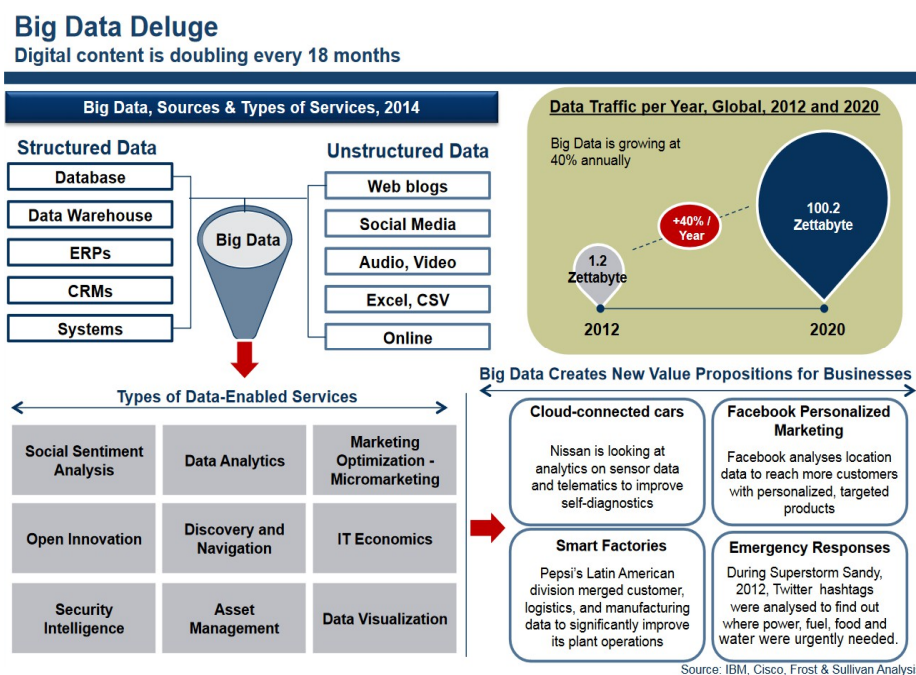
Big Data Deluge
Digital content is doubling every 18 months

Big Data, Sources & Types of Services, 2014

Structured Data
Database
Data Warehouse
ERPs
CRMs
Systems

Big Data

Unstructured Data
Web blogs
Social Media
Audio, Video
Excel, CSV
Online

Data Traffic per Year, Global, 2012 and 2020

Big Data is growing at 40% annually

1.2 Zettabyte
+40% / Year
100.2 Zettabyte
2012
2020

Types of Data-Enabled Services

| Social Sentiment Analysis | Data Analytics | Marketing Optimization - Micromarketing |
|---|---|---|
| Open Innovation | Discovery and Navigation | IT Economics |
| Security Intelligence | Asset Management | Data Visualization |

Big Data Creates New Value Propositions for Businesses

Cloud-connected cars
Nissan is looking at analytics on sensor data and telematics to improve self-diagnostics

Facebook Personalized Marketing
Facebook analyses location data to reach more customers with personalized, targeted products

Smart Factories
Pepsi's Latin American division merged customer, logistics, and manufacturing data to significantly improve its plant operations

Emergency Responses
During Superstorm Sandy, 2012, Twitter hashtags were analysed to find out where power, fuel, food and water were urgently needed.

Source: IBM, Cisco, Frost & Sullivan Analysi